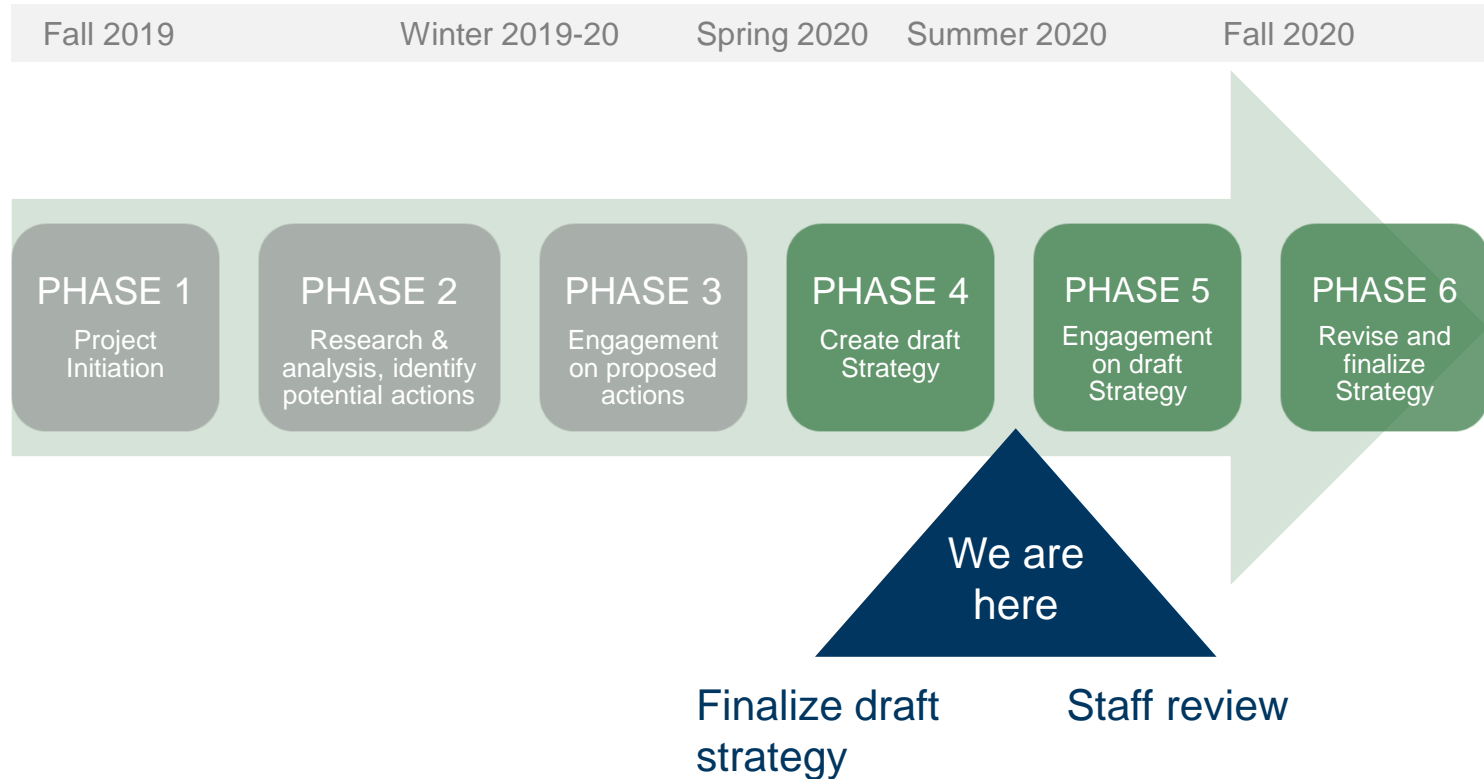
Fall 2019 Winter 2019-20 Spring 2020 Summer 2020 Fall 2020

PHASE 1
Project Initiation

PHASE 2
Research & analysis, identify potential actions

PHASE 3
Engagement on proposed actions

PHASE 4
Create draft Strategy

PHASE 5
Engagement on draft Strategy

PHASE 6
Revise and finalize Strategy

We are here

Finalize draft strategy

Staff review